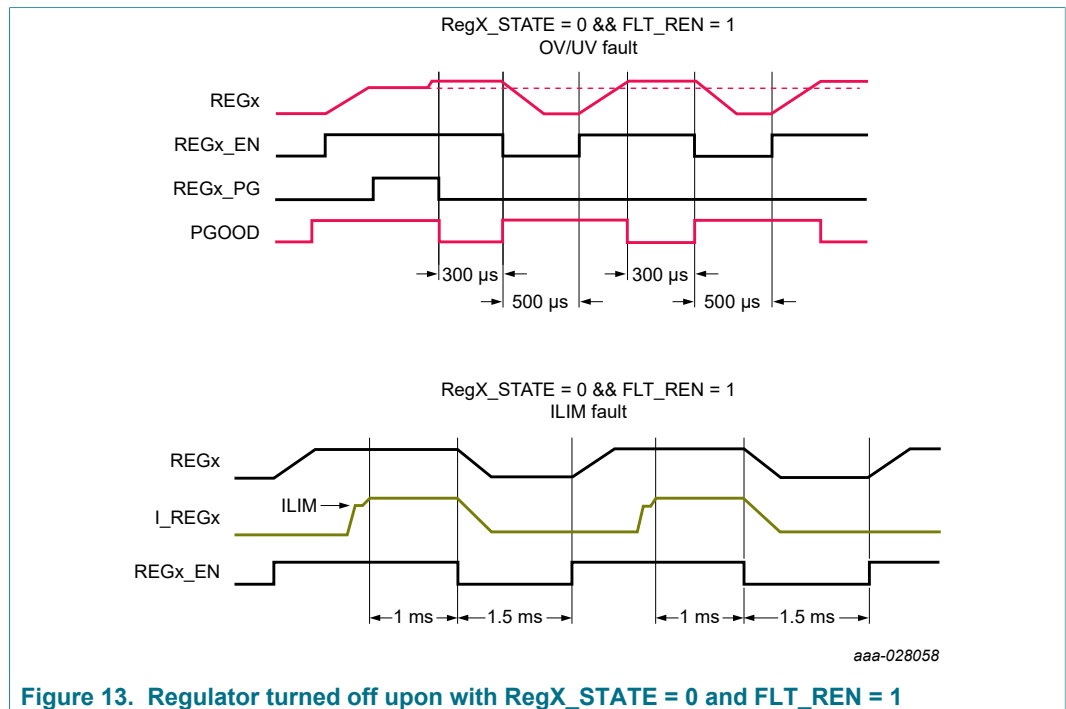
RegX_STATE = 0 && FLT_REN = 1
OV/UV fault

REGx

REGx_EN

REGx_PG

PGOOD

300 µs

500 µs

300 µs

500 µs

RegX_STATE = 0 && FLT_REN = 1
ILIM fault

REGx

ILIM

I_REGx

REGx_EN

1 ms

1.5 ms

1 ms

1.5 ms

aaa-028058

Figure 13. Regulator turned off upon with RegX_STATE = 0 and FLT_REN = 1